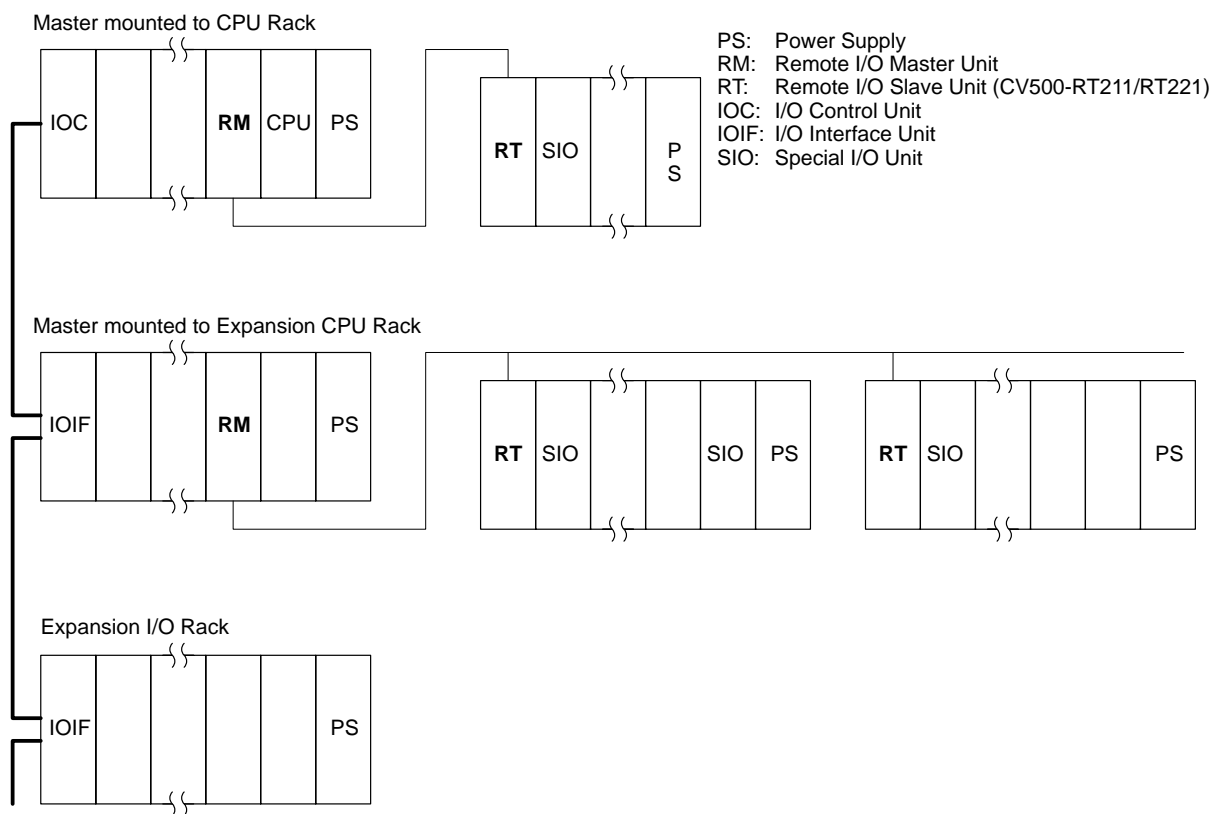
Master mounted to CPU Rack

IOC RM CPU PS

RT SIO P S

PS: Power Supply
RM: Remote I/O Master Unit
RT: Remote I/O Slave Unit (CV500-RT211/RT221)
IOC: I/O Control Unit
IOIF: I/O Interface Unit
SIO: Special I/O Unit

Master mounted to Expansion CPU Rack

IOIF RM PS

RT SIO SIO PS

RT SIO PS

Expansion I/O Rack

IOIF PS